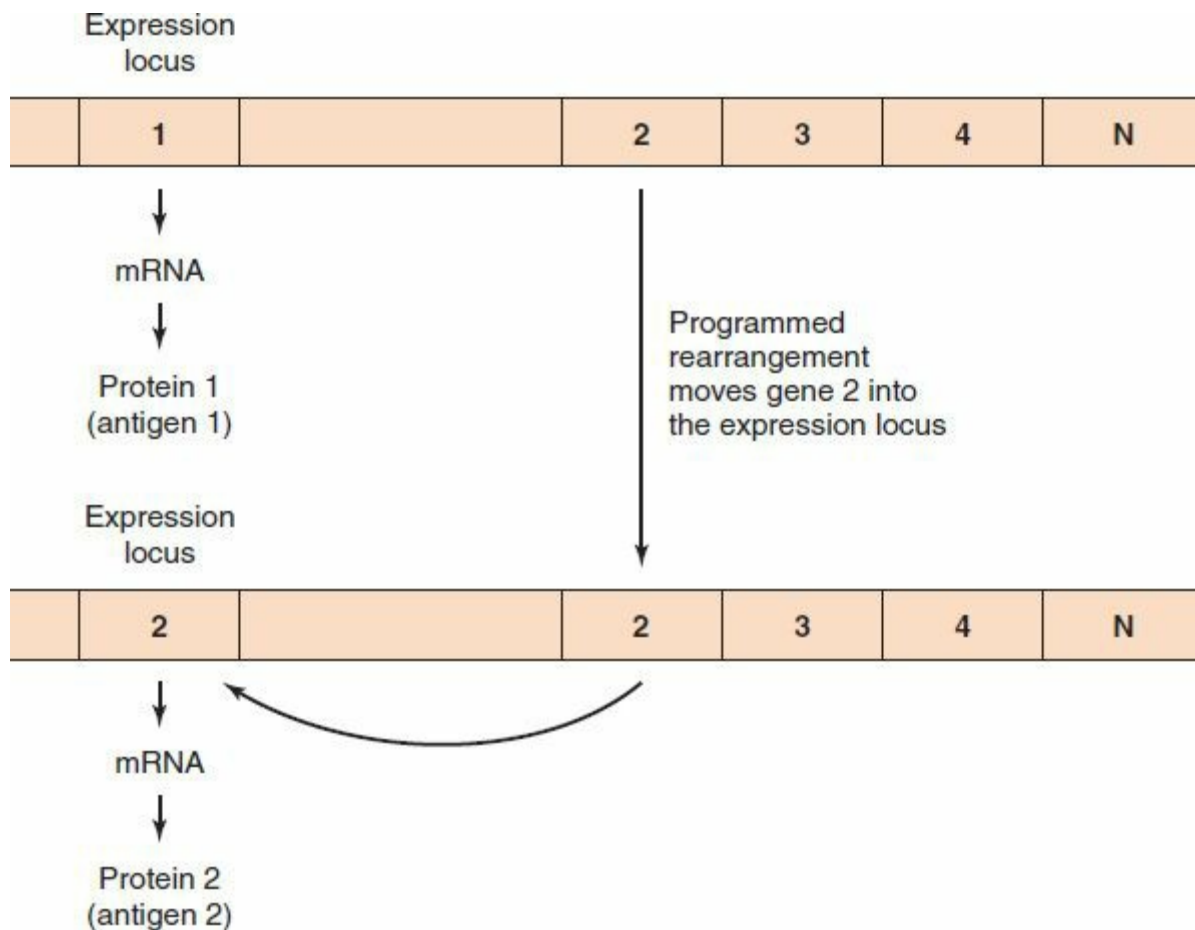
Expression locus

| | 1 | | 2 | 3 | 4 | N |
|---|---|---|---|---|---|---|

mRNA

Protein 1 (antigen 1)

Programmed rearrangement moves gene 2 into the expression locus

Expression locus

| | 2 | | 2 | 3 | 4 | N |
|---|---|---|---|---|---|---|

mRNA

Protein 2 (antigen 2)